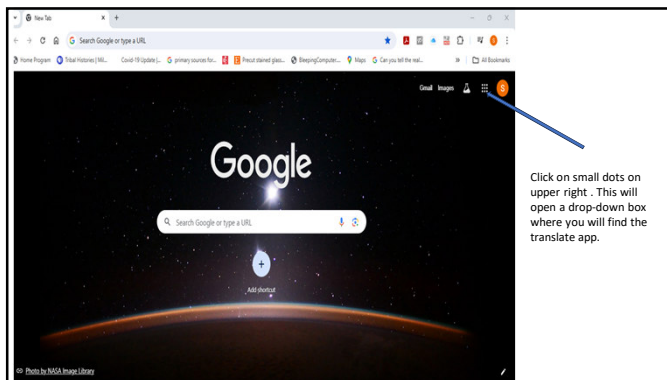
New Tab
Search Google or type a URL
Home Program
Tribal Histories | Mil...
Covid-19 Update |...
primary sources for...
Precut stained glass...
BleepingComputer...
Maps
Can you tell the real...
All Bookmarks
Gmail Images
Google
Search Google or type a URL
Add shortcut
Photo by NASA Image Library

Click on small dots on upper right . This will open a drop-down box where you will find the translate app.